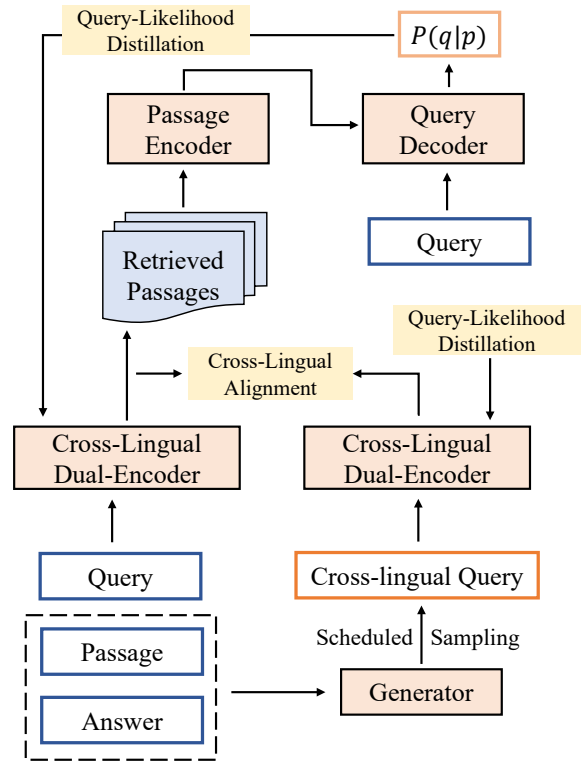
Query-Likelihood Distillation

$P(q|p)$

Passage Encoder

Query Decoder

Retrieved Passages

Query

Query-Likelihood Distillation

Cross-Lingual Alignment

Cross-Lingual Dual-Encoder

Cross-Lingual Dual-Encoder

Query

Cross-lingual Query

Scheduled Sampling

Passage

Answer

Generator